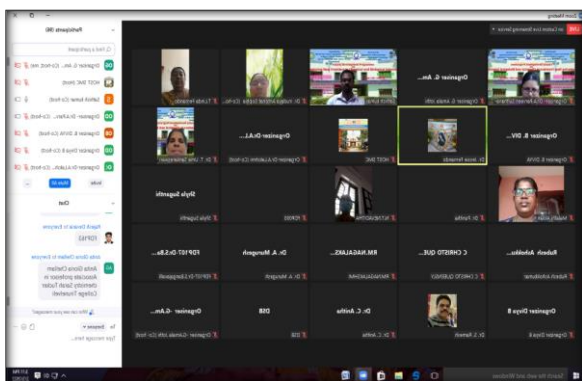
Zoom Meeting

Participants (86)

Organiser G. Am... (Co-host, me)

HOST SMC (Host)

Sathish kumar (Co-host)

Organiser Dr.A.Ka... (Co-host)

Organiser B. DIVYA (Co-host)

Organiser Divya B (Co-host)

Organiser Dr.Lakshm... (Co-host)

Invite

Mute All

Chat

Rajesh Dharani to Everyone

FDP163

Anila Gloria Chellam to Everyone

Anila Gloria Chellam Associate professor in chemistry Sarah Tucker College Tirunelveli

To: Everyone

Type message here...

Organiser G. Am...

Organiser B. DIV...

Organiser Dr.Ll...

Shyla Suganthi

Rubesh Ashokku...

FDP161 Dr.S.Sa...

Dr. A. Murugesh

RM.NAGALAKS...

C CHRISTO GUE...

Organiser -G.Am...

DSB

Dr. C. Anitha

Organiser Divya B

Dr. Parthiban

Type here to search